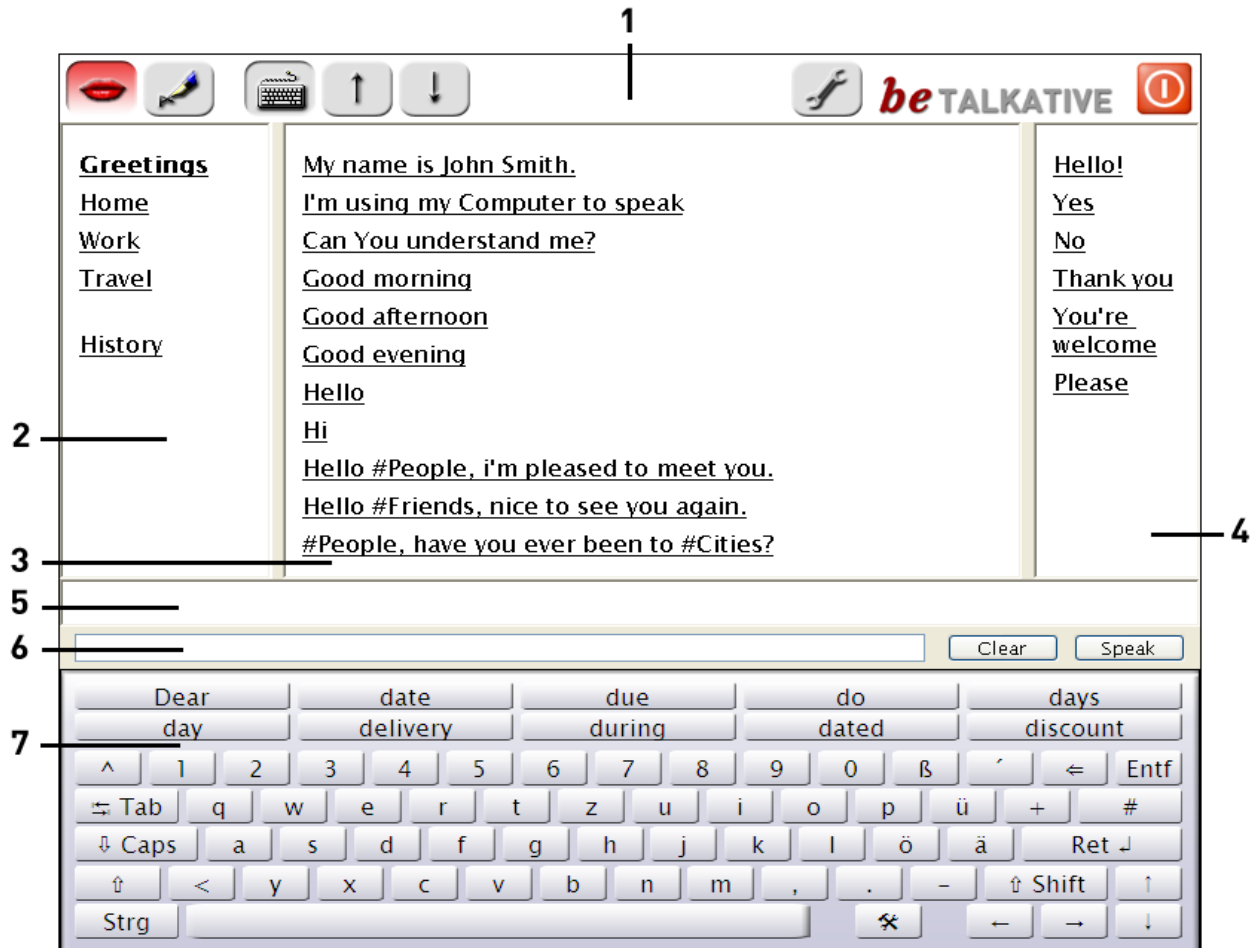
1

be TALKATIVE

Greetings
Home
Work
Travel

History

My name is John Smith.
I'm using my Computer to speak
Can You understand me?
Good morning
Good afternoon
Good evening
Hello
Hi
Hello #People, i'm pleased to meet you.
Hello #Friends, nice to see you again.
#People, have you ever been to #Cities?

Hello!
Yes
No
Thank you
You're welcome
Please

2
3
4
5
6
7

Clear
Speak

Dear date due do days
day delivery during dated discount

^ 1 2 3 4 5 6 7 8 9 0 ß ´ ⇐ Entf
⇆ Tab q w e r t z u i o p ü + #
⇩ Caps a s d f g h j k l ö ä Ret ↲
⇧ < y x c v b n m , . - ⇧ Shift ↑
Strg ← → ↓